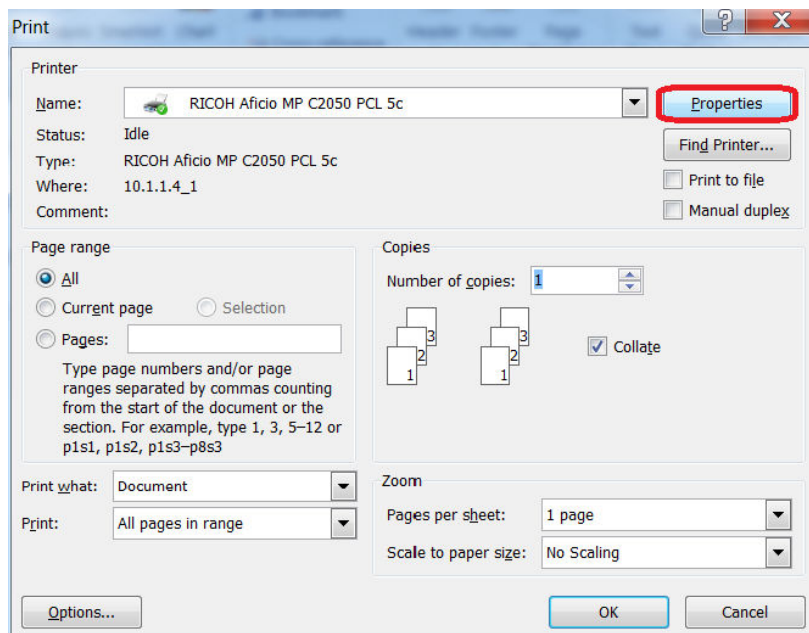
Print

Printer

Name: RICOH Aficio MP C2050 PCL 5c

Properties

Status: Idle

Find Printer...

Type: RICOH Aficio MP C2050 PCL 5c

Print to file

Where: 10.1.1.4_1

Manual duplex

Comment:

Page range

All

Current page

Selection

Pages:

Type page numbers and/or page ranges separated by commas counting from the start of the document or the section. For example, type 1, 3, 5–12 or p1s1, p1s2, p1s3–p8s3

Copies

Number of copies: 1

3 2 1 3 2 1

Collate

Print what: Document

Print: All pages in range

Zoom

Pages per sheet: 1 page

Scale to paper size: No Scaling

Options...

OK

Cancel